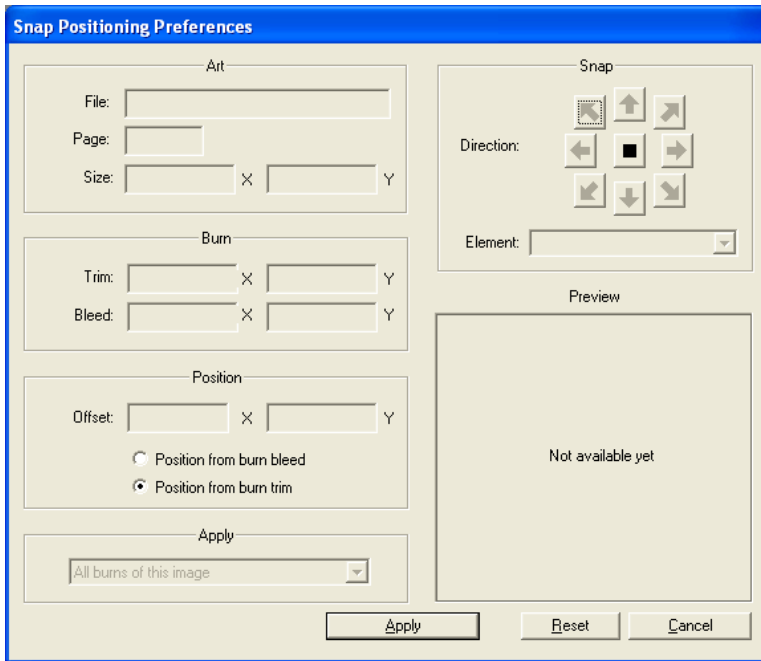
Snap Positioning Preferences

Art

File:

Page:

Size: X Y

Burn

Trim: X Y

Bleed: X Y

Position

Offset: X Y

Position from burn bleed

Position from burn trim

Apply

All burns of this image

Snap

Direction:

Element:

Preview

Not available yet

Apply

Reset

Cancel